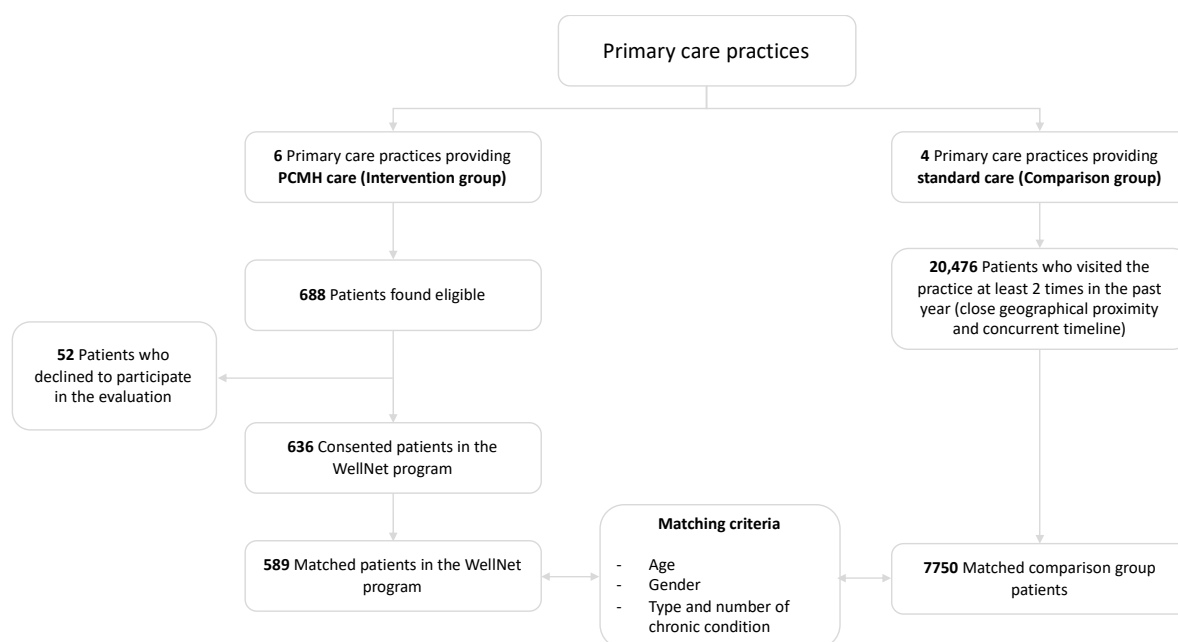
Primary care practices

**6** Primary care practices providing **PCMH care (Intervention group)**

**4** Primary care practices providing **standard care (Comparison group)**

**688** Patients found eligible

**20,476** Patients who visited the practice at least 2 times in the past year (close geographical proximity and concurrent timeline)

**52** Patients who declined to participate in the evaluation

**636** Consented patients in the WellNet program

**589** Matched patients in the WellNet program

**Matching criteria**

- Age
- Gender
- Type and number of chronic condition

**7750** Matched comparison group patients